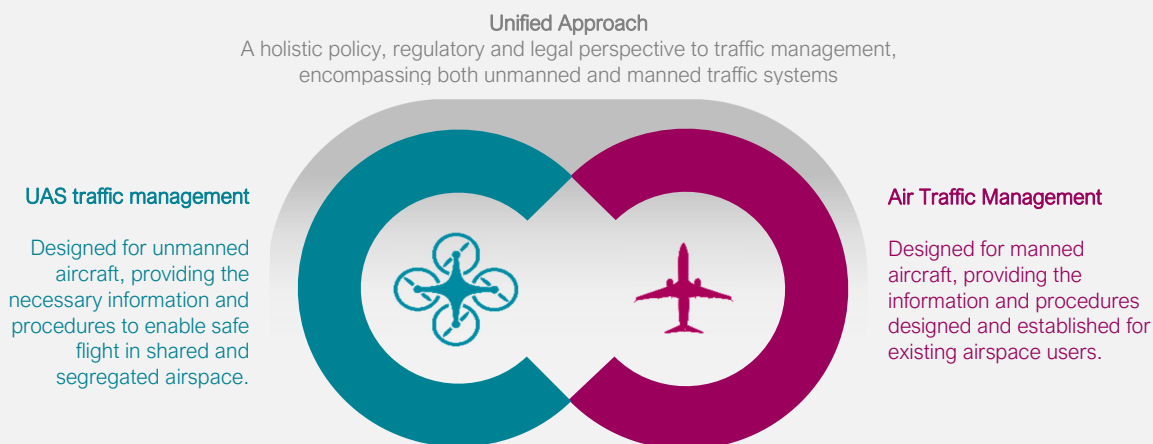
Unified Approach
A holistic policy, regulatory and legal perspective to traffic management, encompassing both unmanned and manned traffic systems

UAS traffic management

Designed for unmanned aircraft, providing the necessary information and procedures to enable safe flight in shared and segregated airspace.

Air Traffic Management

Designed for manned aircraft, providing the information and procedures designed and established for existing airspace users.